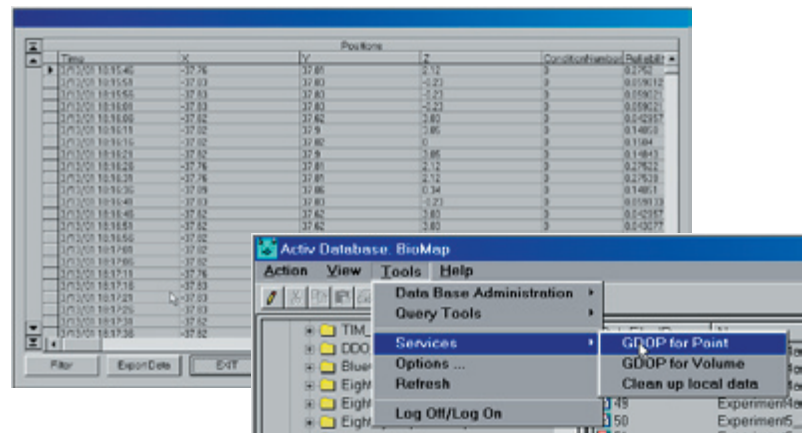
Positions

| | Time | X | Y | Z | ConditionNumber | Reliabilit |
|---|---|---|---|---|---|---|
| ▶ | 2/12/01 10:15:40 | -37.76 | 37.81 | 2.12 | 3 | 0.2762 |
| | 2/12/01 10:15:50 | -37.83 | 37.83 | -0.23 | 3 | 0.059012 |
| | 2/12/01 10:15:55 | -37.83 | 37.83 | -0.23 | 3 | 0.059021 |
| | 2/12/01 10:16:00 | -37.83 | 37.83 | -0.23 | 3 | 0.059021 |
| | 2/12/01 10:16:06 | -37.82 | 37.82 | 3.83 | 3 | 0.042057 |
| | 2/12/01 10:16:11 | -37.82 | 37.9 | 3.85 | 3 | 0.14850 |
| | 2/12/01 10:16:16 | -37.82 | 37.82 | 0 | 3 | 0.1584 |
| | 2/12/01 10:16:21 | -37.82 | 37.9 | 3.85 | 3 | 0.14843 |
| | 2/12/01 10:16:26 | -37.76 | 37.81 | 2.12 | 3 | 0.27622 |
| | 2/12/01 10:16:31 | -37.76 | 37.81 | 2.12 | 3 | 0.27528 |
| | 2/12/01 10:16:36 | -37.09 | 37.86 | 0.34 | 3 | 0.14851 |
| | 2/12/01 10:16:40 | -37.83 | 37.83 | -0.23 | 3 | 0.059013 |
| | 2/12/01 10:16:45 | -37.82 | 37.82 | 3.83 | 3 | 0.042057 |
| | 2/12/01 10:16:50 | -37.82 | 37.82 | 3.83 | 3 | 0.043077 |
| | 2/12/01 10:16:55 | -37.82 | | | | |
| | 2/12/01 10:17:00 | -37.82 | | | | |
| | 2/12/01 10:17:05 | -37.82 | | | | |
| | 2/12/01 10:17:10 | -37.76 | | | | |
| | 2/12/01 10:17:15 | -37.83 | | | | |
| | 2/12/01 10:17:20 | -37.83 | | | | |
| | 2/12/01 10:17:25 | -37.83 | | | | |
| | 2/12/01 10:17:30 | -37.82 | | | | |
| | 2/12/01 10:17:35 | -37.82 | | | | |

Filter | Export Data | EXIT

Activ Database. BioMap
Action View Tools Help
Data Base Administration ▸
Query Tools ▸
Services ▸
Options ...
Refresh
Log Off/Log On
GDOP for Point
GDOP for Volume
Clean up local data
TIM_
DDO
Blue
Eigh
Eigh
Eigh
49
50
Experiment4
Experiment5